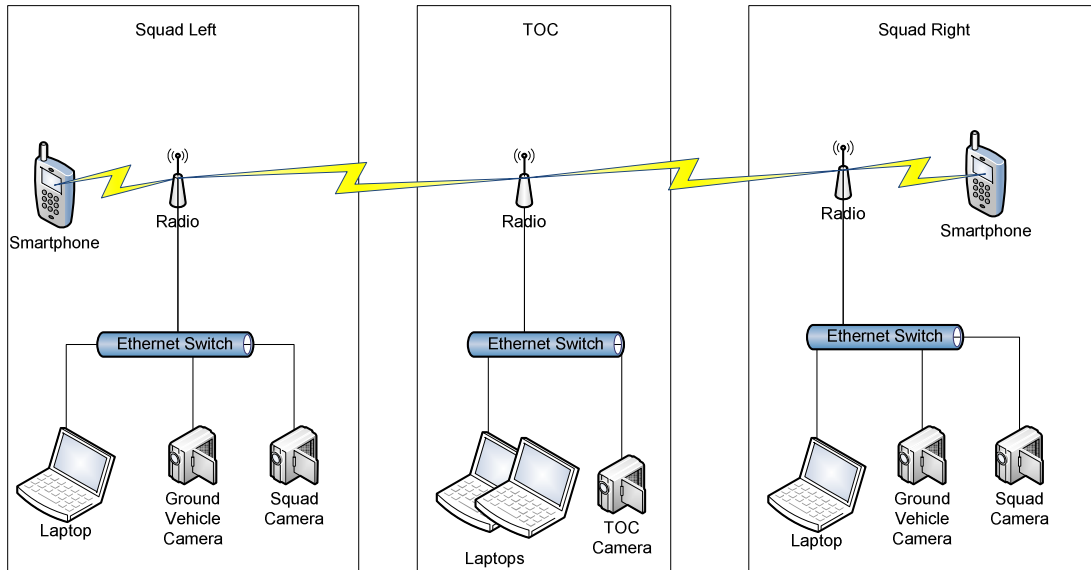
Squad Left

Smartphone

Radio

Ethernet Switch

Laptop

Ground Vehicle Camera

Squad Camera

TOC

Radio

Ethernet Switch

Laptops

TOC Camera

Squad Right

Radio

Smartphone

Ethernet Switch

Laptop

Ground Vehicle Camera

Squad Camera